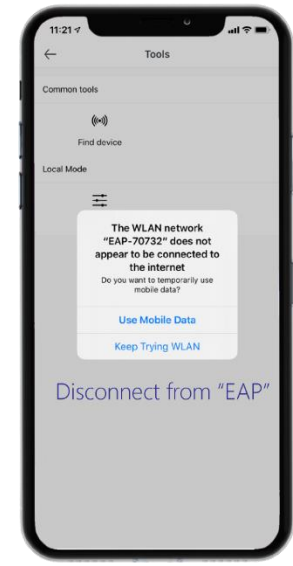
11:21

Tools

Common tools

Find device

Local Mode

The WLAN network "EAP-70732" does not appear to be connected to the internet

Do you want to temporarily use mobile data?

Use Mobile Data

Keep Trying WLAN

Disconnect from "EAP"